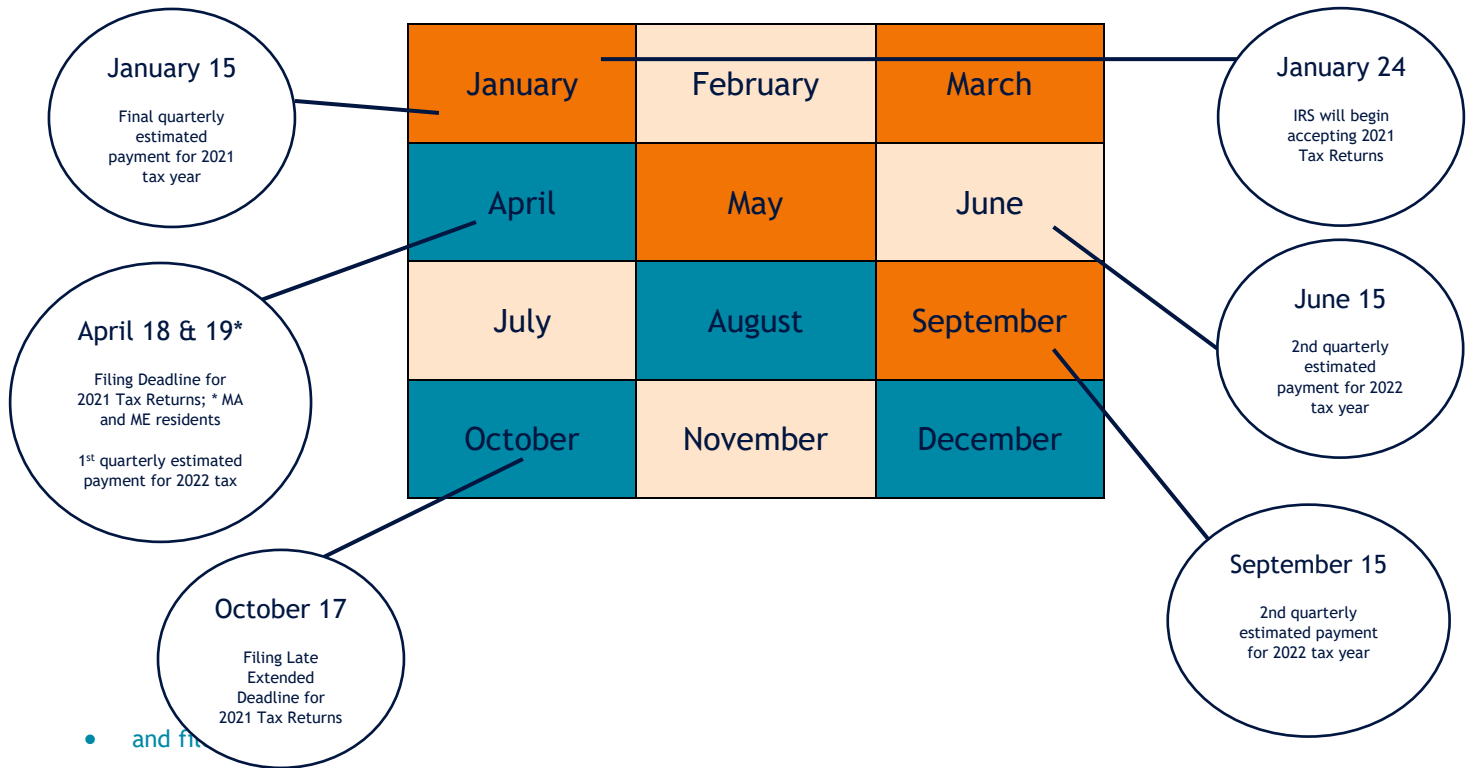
January 15

Final quarterly estimated payment for 2021 tax year

| January | February | March |
|---|---|---|
| April | May | June |
| July | August | September |
| October | November | December |

January 24

IRS will begin accepting 2021 Tax Returns

April 18 & 19*

Filing Deadline for 2021 Tax Returns; * MA and ME residents

1$^{st}$ quarterly estimated payment for 2022 tax

June 15

2nd quarterly estimated payment for 2022 tax year

September 15

2nd quarterly estimated payment for 2022 tax year

October 17

Filing Late Extended Deadline for 2021 Tax Returns

• and fi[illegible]